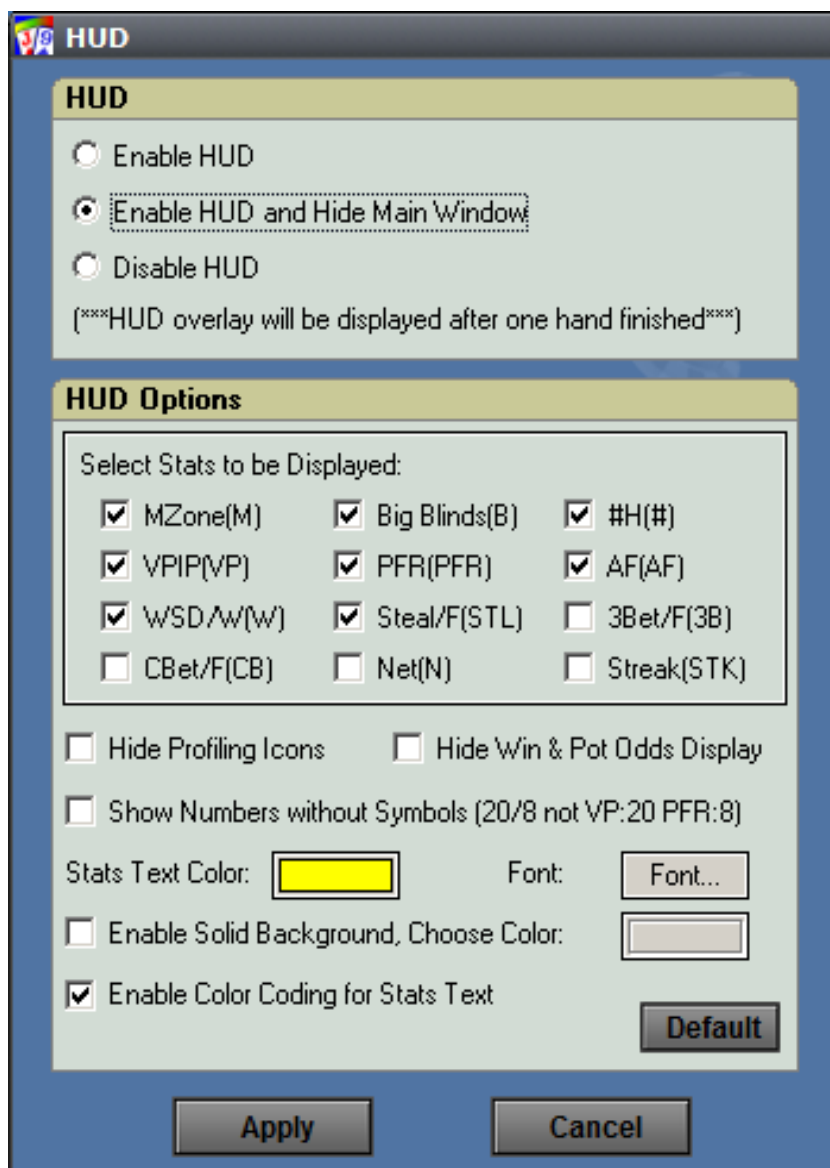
HUD

HUD

Enable HUD

Enable HUD and Hide Main Window

Disable HUD

(***HUD overlay will be displayed after one hand finished***)

HUD Options

Select Stats to be Displayed:

MZone(M)
Big Blinds(B)
#H(#)
VPIP(VP)
PFR(PFR)
AF(AF)
WSD/W(W)
Steal/F(STL)
3Bet/F(3B)
CBet/F(CB)
Net(N)
Streak(STK)

Hide Profiling Icons
Hide Win & Pot Odds Display

Show Numbers without Symbols (20/8 not VP:20 PFR:8)

Stats Text Color:
Font:
Font...

Enable Solid Background, Choose Color:

Enable Color Coding for Stats Text

Default

Apply
Cancel